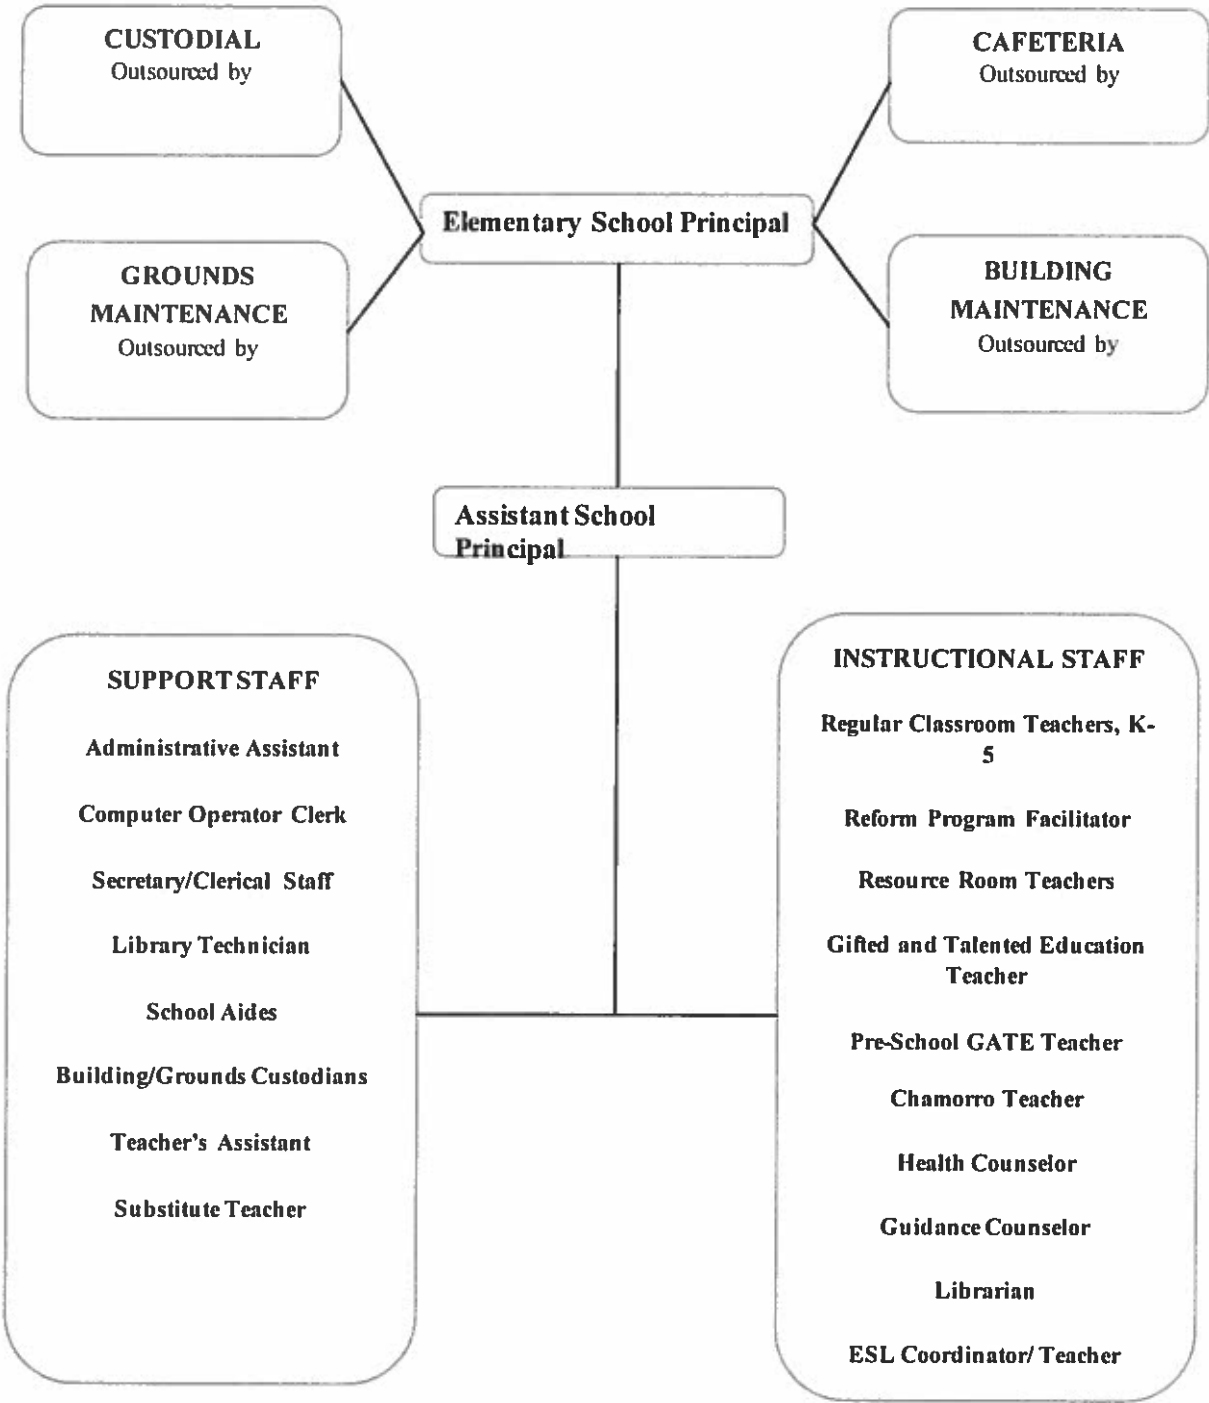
CUSTODIAL
Outsourced by

CAFETERIA
Outsourced by

Elementary School Principal

GROUNDS MAINTENANCE
Outsourced by

BUILDING MAINTENANCE
Outsourced by

Assistant School Principal

SUPPORT STAFF

Administrative Assistant

Computer Operator Clerk

Secretary/Clerical Staff

Library Technician

School Aides

Building/Grounds Custodians

Teacher's Assistant

Substitute Teacher

INSTRUCTIONAL STAFF

Regular Classroom Teachers, K-5

Reform Program Facilitator

Resource Room Teachers

Gifted and Talented Education Teacher

Pre-School GATE Teacher

Chamorro Teacher

Health Counselor

Guidance Counselor

Librarian

ESL Coordinator/ Teacher